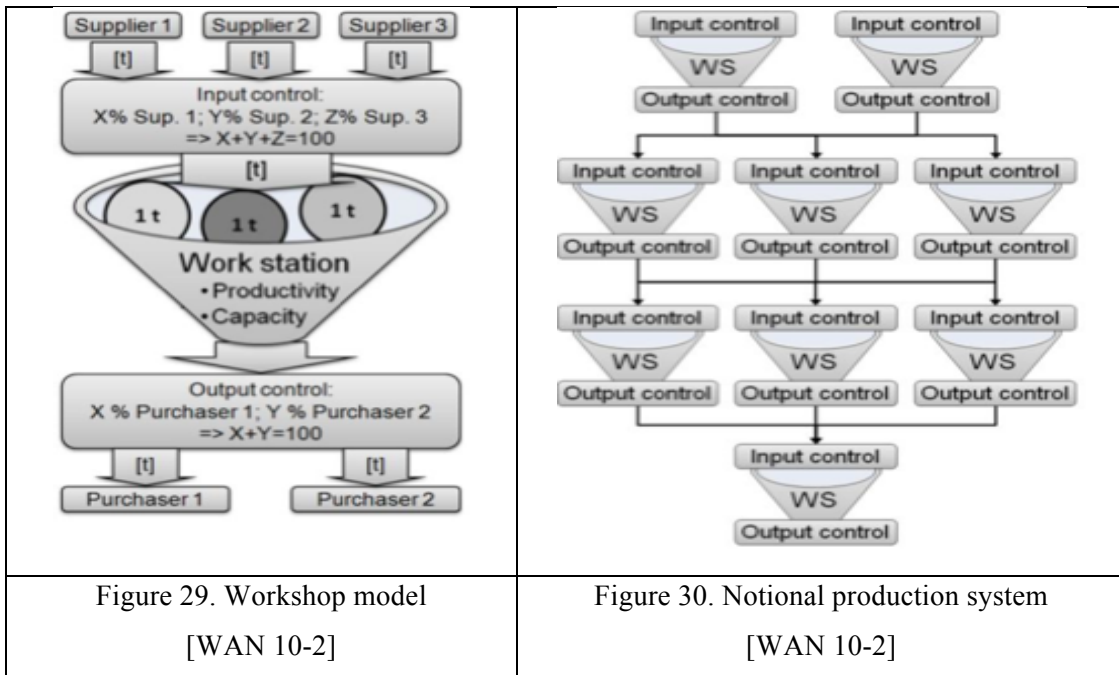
Supplier 1 Supplier 2 Supplier 3

[t] [t] [t]

Input control:
X% Sup. 1; Y% Sup. 2; Z% Sup. 3
=> X+Y+Z=100

[t]

1 t 1 t 1 t

Work station
• Productivity
• Capacity

Output control:
X % Purchaser 1; Y % Purchaser 2
=> X+Y=100

[t] [t]

Purchaser 1 Purchaser 2

Input control
WS
Output control

Input control
WS
Output control

Input control
WS
Output control

Input control
WS
Output control

Input control
WS
Output control

Input control
WS
Output control

Input control
WS
Output control

Input control
WS
Output control

Input control
WS
Output control

| Figure 29. Workshop model [WAN 10-2] | Figure 30. Notional production system [WAN 10-2] |
|---|---|